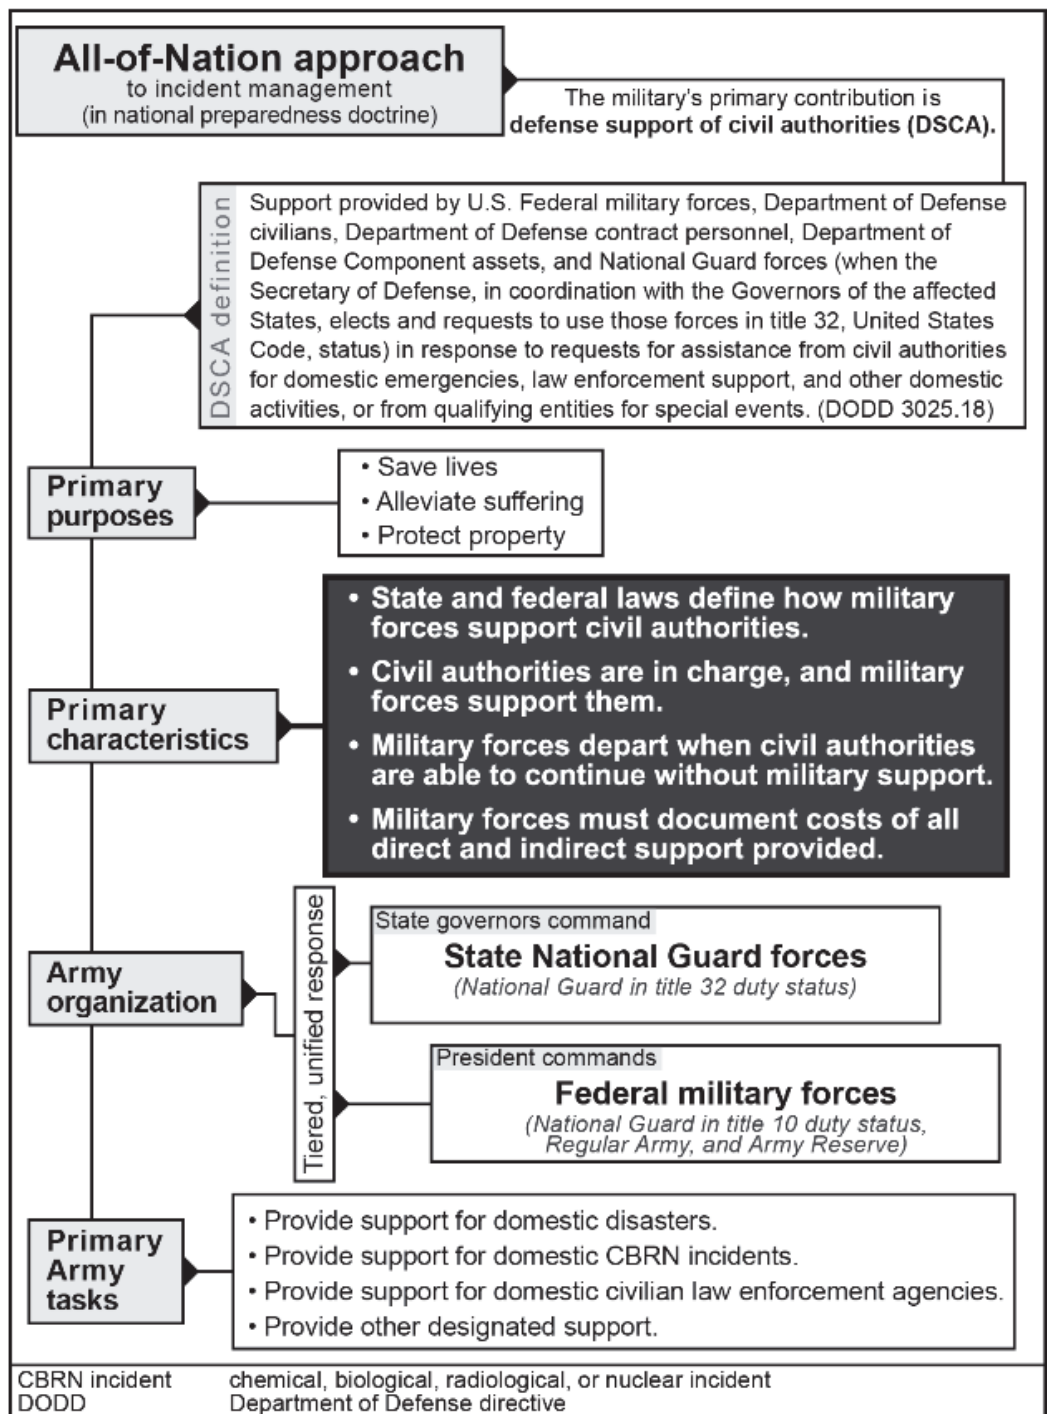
All-of-Nation approach
to incident management
(in national preparedness doctrine)

The military's primary contribution is
**defense support of civil authorities (DSCA).**

DSCA definition

Support provided by U.S. Federal military forces, Department of Defense civilians, Department of Defense contract personnel, Department of Defense Component assets, and National Guard forces (when the Secretary of Defense, in coordination with the Governors of the affected States, elects and requests to use those forces in title 32, United States Code, status) in response to requests for assistance from civil authorities for domestic emergencies, law enforcement support, and other domestic activities, or from qualifying entities for special events. (DODD 3025.18)

Primary purposes

• Save lives
• Alleviate suffering
• Protect property

Primary characteristics

• State and federal laws define how military forces support civil authorities.
• Civil authorities are in charge, and military forces support them.
• Military forces depart when civil authorities are able to continue without military support.
• Military forces must document costs of all direct and indirect support provided.

Army organization

Tiered, unified response

State governors command
State National Guard forces
(National Guard in title 32 duty status)

President commands
Federal military forces
(National Guard in title 10 duty status, Regular Army, and Army Reserve)

Primary Army tasks

• Provide support for domestic disasters.
• Provide support for domestic CBRN incidents.
• Provide support for domestic civilian law enforcement agencies.
• Provide other designated support.

| | |
|---|---|
| CBRN incident | chemical, biological, radiological, or nuclear incident |
| DODD | Department of Defense directive |